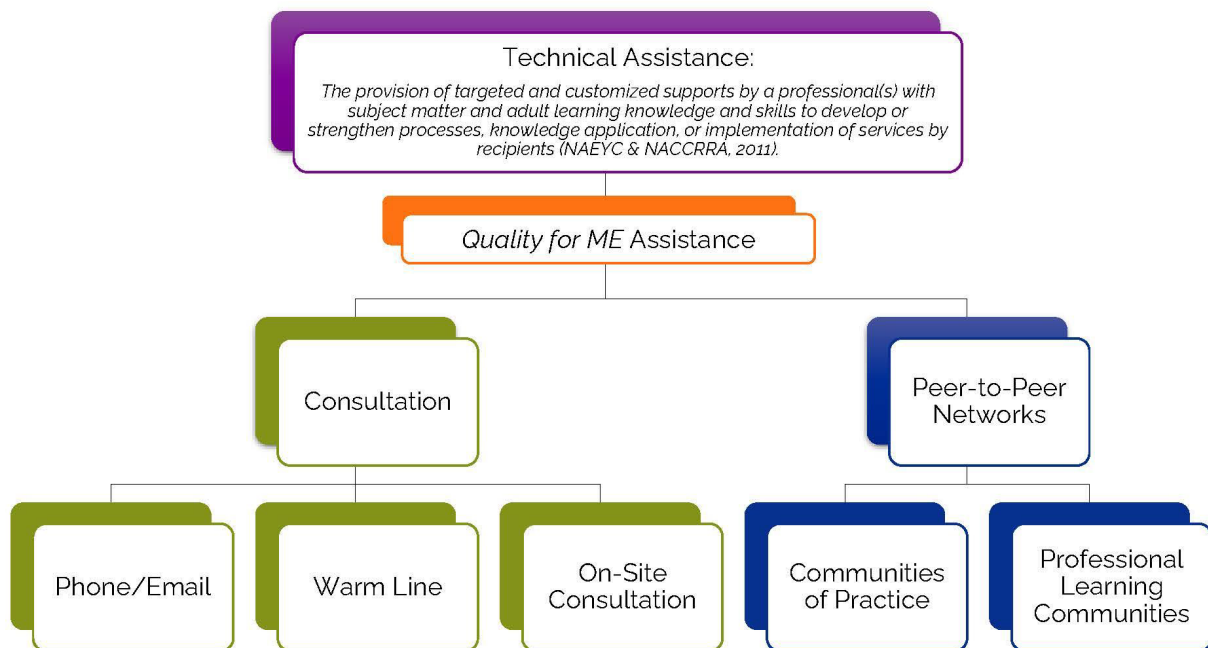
Technical Assistance:

The provision of targeted and customized supports by a professional(s) with subject matter and adult learning knowledge and skills to develop or strengthen processes, knowledge application, or implementation of services by recipients (NAEYC & NACCRRA, 2011).

Quality for ME Assistance

Consultation

Peer-to-Peer Networks

Phone/Email

Warm Line

On-Site Consultation

Communities of Practice

Professional Learning Communities